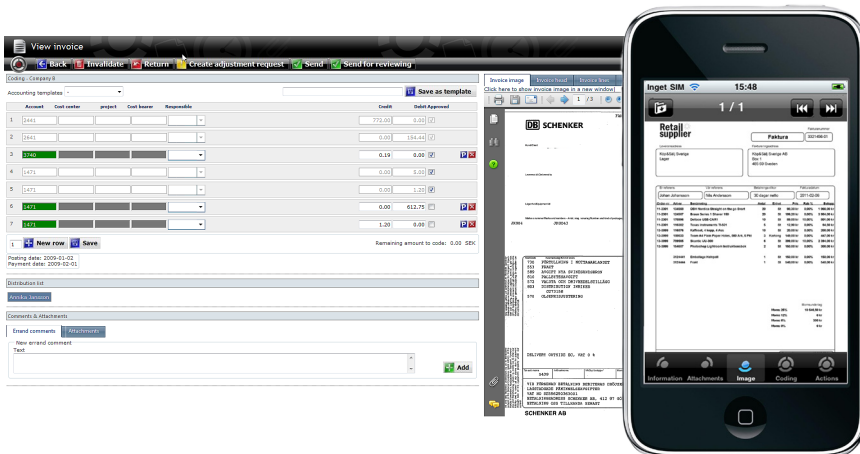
View invoice

Back | Invalidate | Return | Create adjustment request | Send | Send for reviewing

Coding - Company B

Accounting templates [-] Save as template

| | Account | Cost center | project | Cost bearer | Responsible | Credit | Debit | Approved |
|---|---|---|---|---|---|---|---|---|
| 1 | 2441 | | | | | 772.00 | 0.00 | |
| 2 | 2641 | | | | | 0.00 | 154.44 | |
| 3 | 3740 | | | | | 0.19 | 0.00 | |
| 4 | 1471 | | | | | 0.00 | 5.00 | |
| 5 | 1471 | | | | | 0.00 | 1.20 | |
| 6 | 1471 | | | | | 0.00 | 612.75 | |
| 7 | 1471 | | | | | 1.20 | 0.00 | |

1 New row Save

Remaining amount to code: 0.00 SEK

Posting date: 2009-01-02
Payment date: 2009-02-01

Distribution list

Annika Jansson

Comments & Attachments

Errand comments | Attachments

New errand comment
Text

Add

Invoice image | Invoice head | Invoice text

Click here to show invoice image in a new window

1 /3

DB SCHENKER

JK904 JK9043

DELIVERY OUTSIDE NO. VAT 0 %

SCHENKER AB

Inget SIM 15:48

1 / 1

Retail supplier

Faktura

Information | Attachments | Image | Coding | Actions